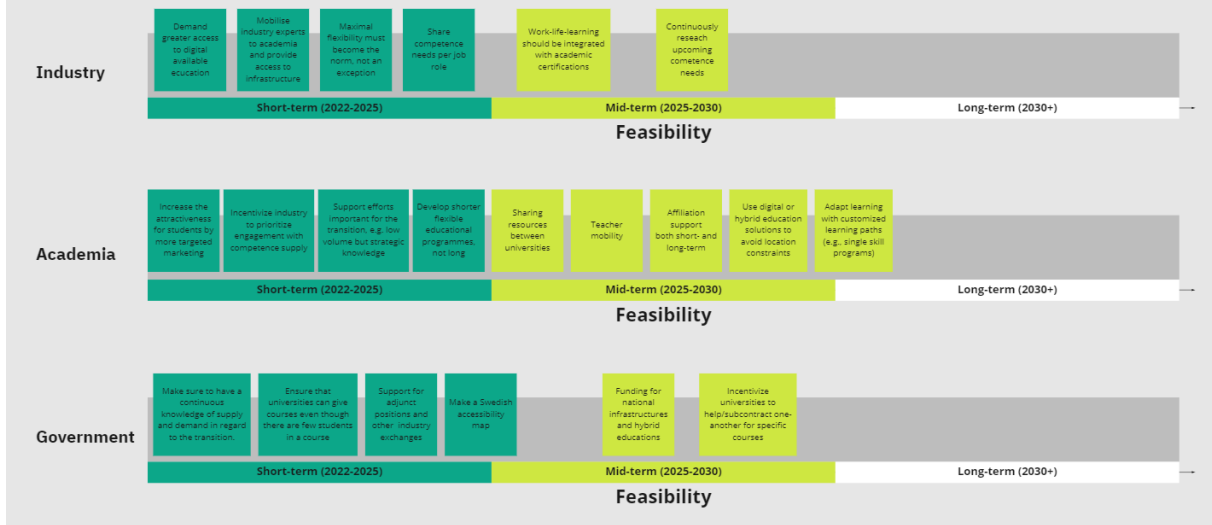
Industry

Demand greater access to digital available education

Mobilise industry experts to academia and provide access to infrastructure

Maximal flexibility must become the norm, not an exception

Share competence needs per job role

Work-life-learning should be integrated with academic certifications

Continuously reseach upcoming cometence needs

Short-term (2022-2025)

Mid-term (2025-2030)

Long-term (2030+)

Feasibility

Academia

Increase the attractiveness for students by more targeted marketing

Incentivize industry to prioritize engagement with competence supply

Support efforts important for the transition, e.g. low volume but strategic knowledge

Develop shorter flexible educational programmes, not long

Sharing resources between universities

Teacher mobility

Affiliation support both short- and long-term

Use digital or hybrid education solutions to avoid location constraints

Adapt learning with customized learning paths (e.g., single skill programs)

Short-term (2022-2025)

Mid-term (2025-2030)

Long-term (2030+)

Feasibility

Government

Make sure to have a continuous knowledge of supply and demand in regard to the transition.

Ensure that universities can give courses even though there are few students in a course

Support for adjunct positions and other industry exchanges

Make a Swedish accessibility map

Funding for national infrastructures and hybrid educations

Incentivize universities to help/subcontract one-another for specific courses

Short-term (2022-2025)

Mid-term (2025-2030)

Long-term (2030+)

Feasibility